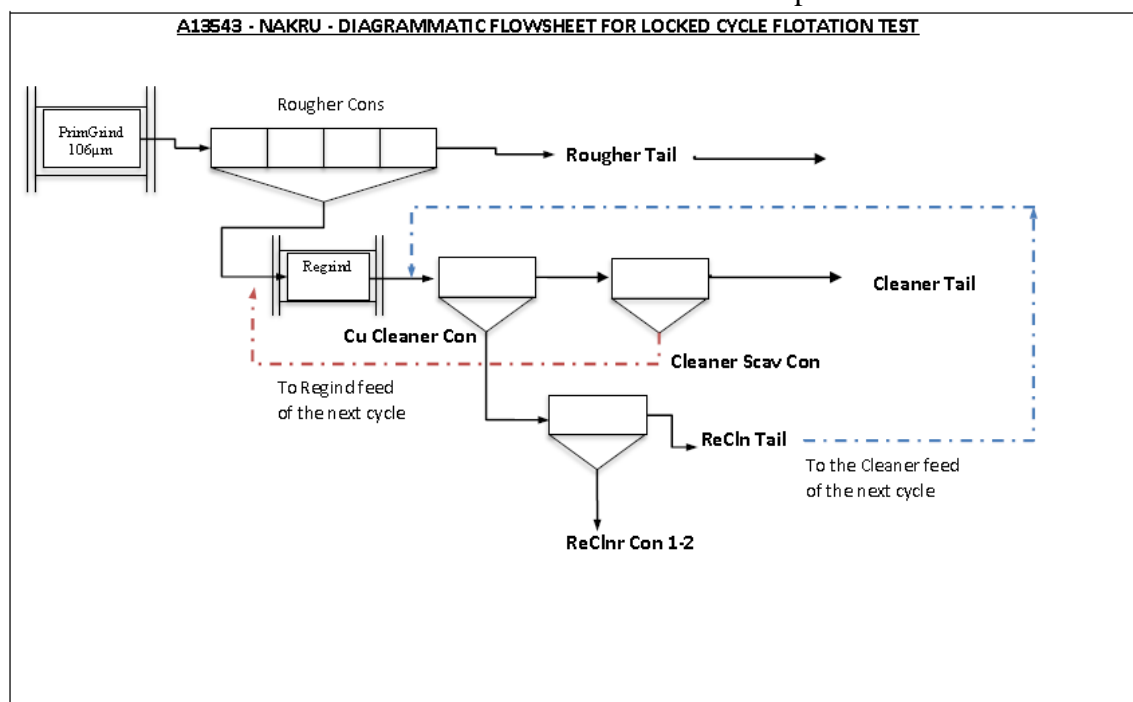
A13543 - NAKRU - DIAGRAMMATIC FLOWSHEET FOR LOCKED CYCLE FLOTATION TEST

PrimGrind 106µm

Rougher Cons

Rougher Tail

Regrind

Cleaner Tail

Cu Cleaner Con

Cleaner Scav Con

To Regind feed of the next cycle

ReCln Tail

To the Cleaner feed of the next cycle

ReClnr Con 1-2